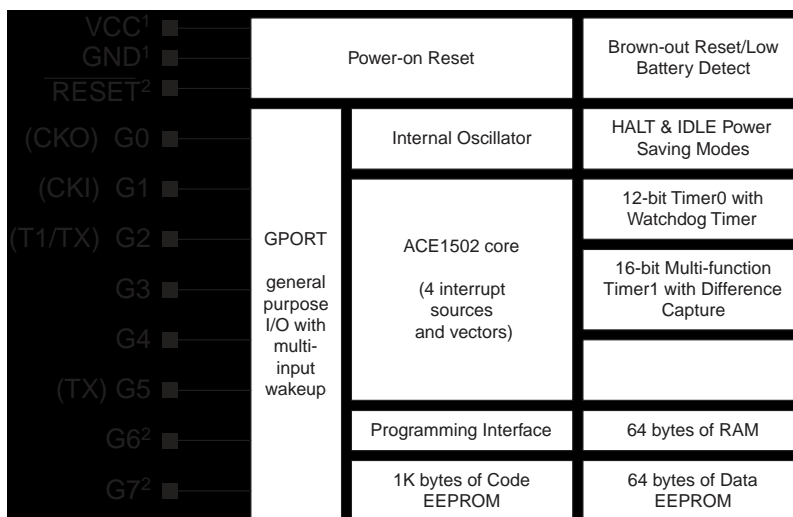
VCC$^1$
GND$^1$
$\overline{\text{RESET}}^2$
(CKO) G0
(CKI) G1
(T1/TX) G2
G3
G4
(TX) G5
G6$^2$
G7$^2$

Power-on Reset

Brown-out Reset/Low Battery Detect

Internal Oscillator

HALT & IDLE Power Saving Modes

GPORT

general purpose I/O with multi-input wakeup

ACE1502 core

(4 interrupt sources and vectors)

12-bit Timer0 with Watchdog Timer

16-bit Multi-function Timer1 with Difference Capture

Programming Interface

64 bytes of RAM

1K bytes of Code EEPROM

64 bytes of Data EEPROM